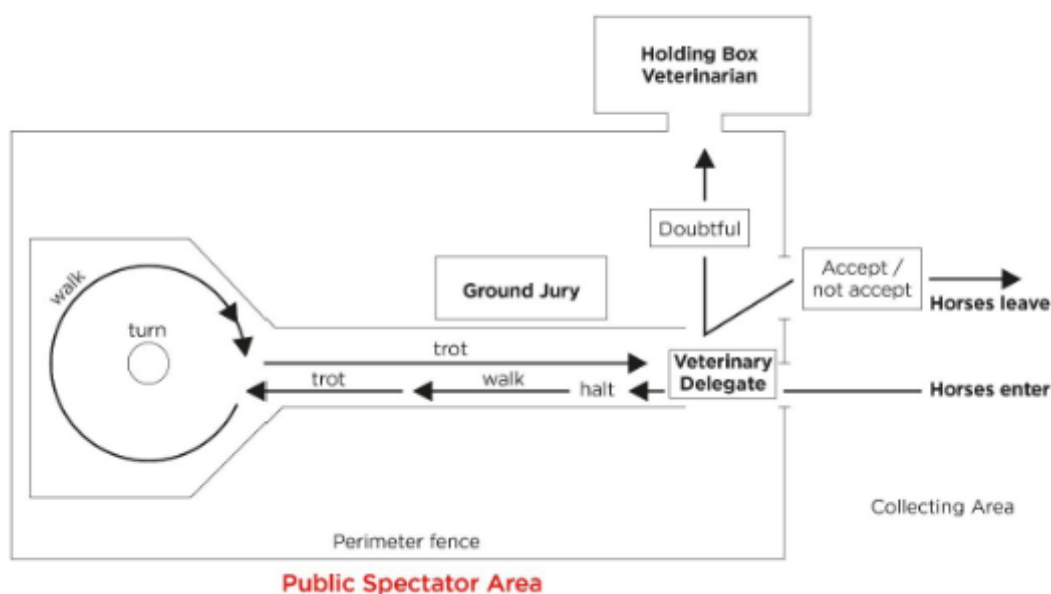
Holding Box
Veterinarian

Doubtful

Ground Jury

Accept / not accept

Horses leave

walk

turn

trot

Veterinary Delegate

trot

walk

halt

Horses enter

Collecting Area

Perimeter fence

Public Spectator Area